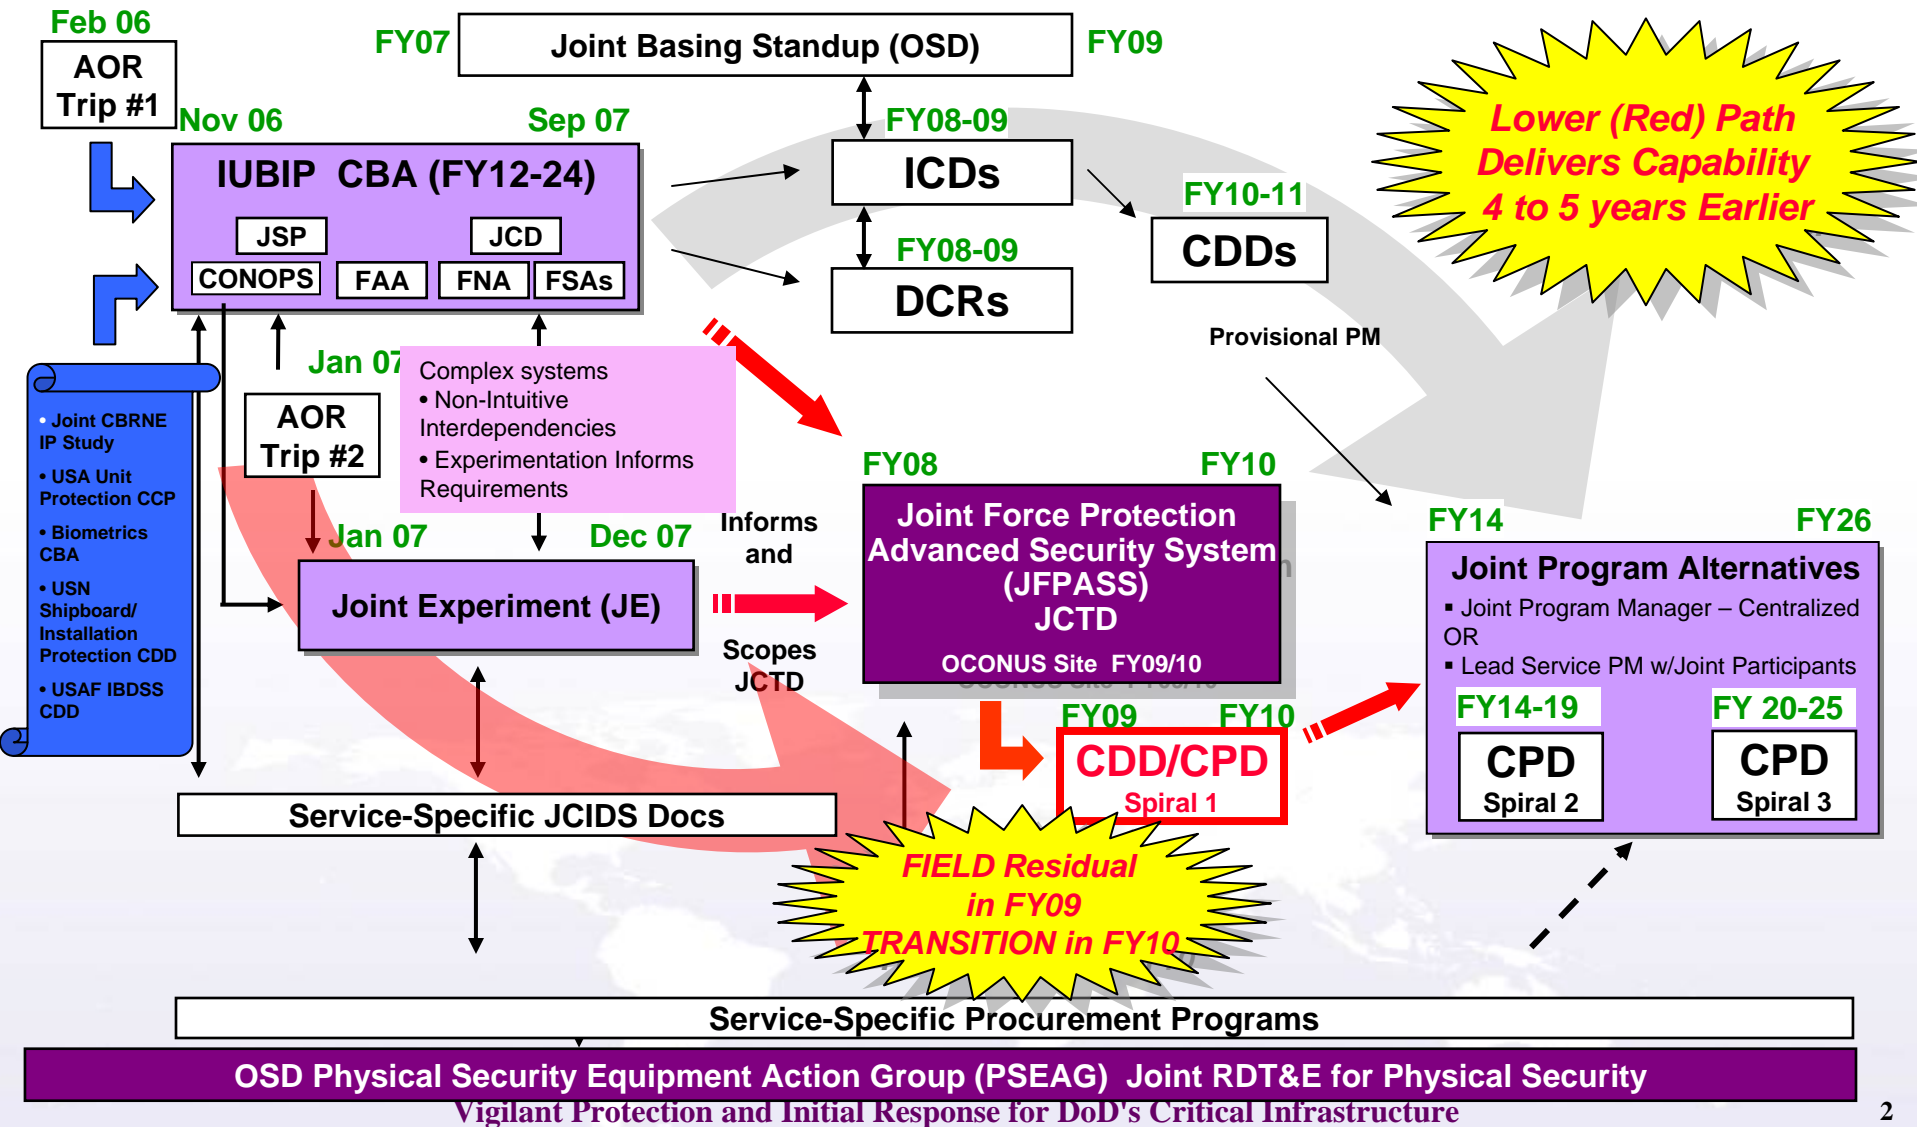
Feb 06

AOR Trip #1

FY07

Joint Basing Standup (OSD)

FY09

Lower (Red) Path Delivers Capability 4 to 5 years Earlier

Nov 06

Sep 07

IUBIP CBA (FY12-24)

JSP

JCD

CONOPS

FAA

FNA

FSAs

FY08-09

ICDs

FY08-09

DCRs

FY10-11

CDDs

Provisional PM

• Joint CBRNE IP Study

• USA Unit Protection CCP

• Biometrics CBA

• USN Shipboard/ Installation Protection CDD

• USAF IBDSS CDD

Jan 07

AOR Trip #2

Complex systems
• Non-Intuitive Interdependencies
• Experimentation Informs Requirements

Jan 07

Dec 07

Joint Experiment (JE)

Informs and

Scopes JCTD

FY08

FY10

Joint Force Protection Advanced Security System (JFPASS) JCTD

OCONUS Site FY09/10

FY14

FY26

Joint Program Alternatives

▪ Joint Program Manager – Centralized OR

▪ Lead Service PM w/Joint Participants

FY14-19

FY 20-25

CPD Spiral 2

CPD Spiral 3

FY09

FY10

CDD/CPD Spiral 1

Service-Specific JCIDS Docs

FIELD Residual in FY09 TRANSITION in FY10

Service-Specific Procurement Programs

OSD Physical Security Equipment Action Group (PSEAG) Joint RDT&E for Physical Security

Vigilant Protection and Initial Response for DoD's Critical Infrastructure

2